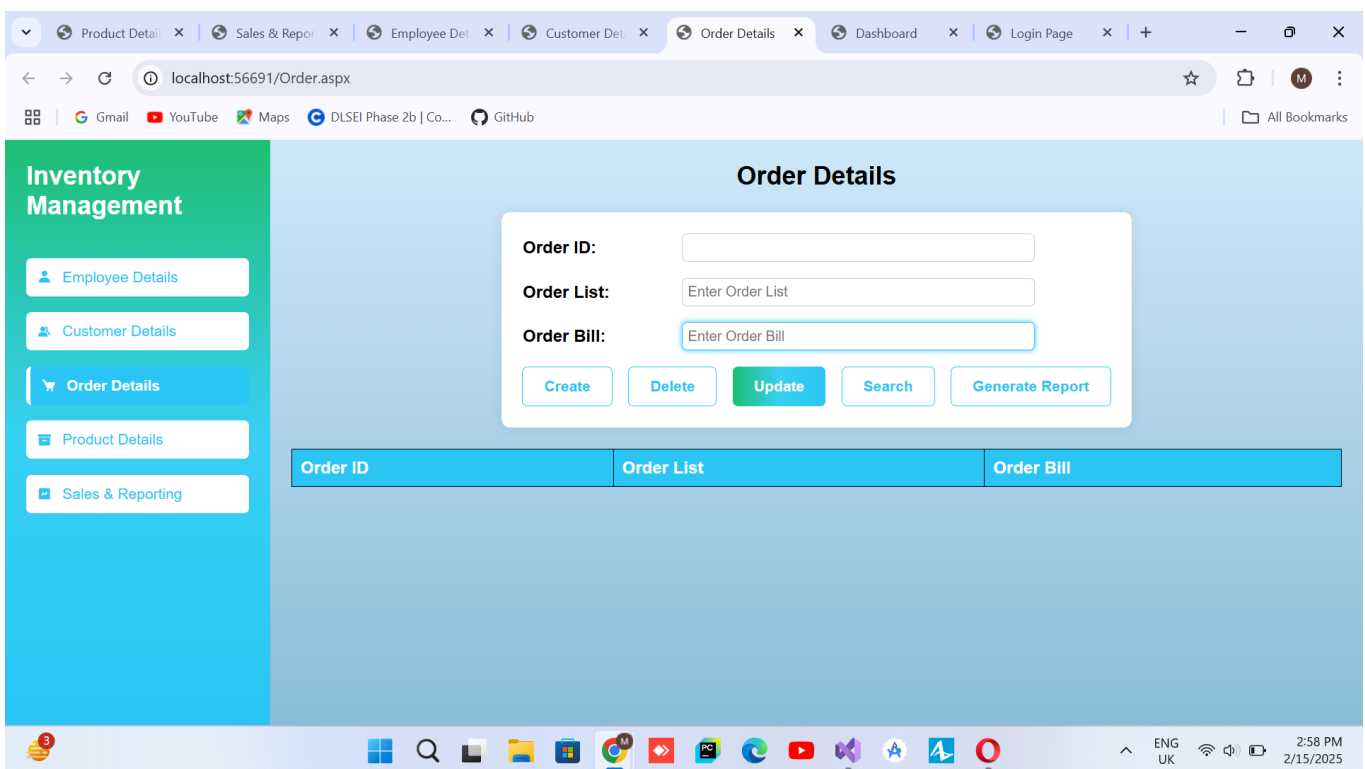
Product Detail ×
Sales & Repor ×
Employee Det ×
Customer Det ×
Order Details ×
Dashboard ×
Login Page ×
+

localhost:56691/Order.aspx

Gmail
YouTube
Maps
DLSEI Phase 2b | Co...
GitHub
All Bookmarks

Inventory Management

Employee Details
Customer Details
Order Details
Product Details
Sales & Reporting

Order Details

Order ID:
Order List: Enter Order List
Order Bill: Enter Order Bill

Create Delete Update Search Generate Report

| Order ID | Order List | Order Bill |
|---|---|---|

3
ENG UK
2:58 PM
2/15/2025